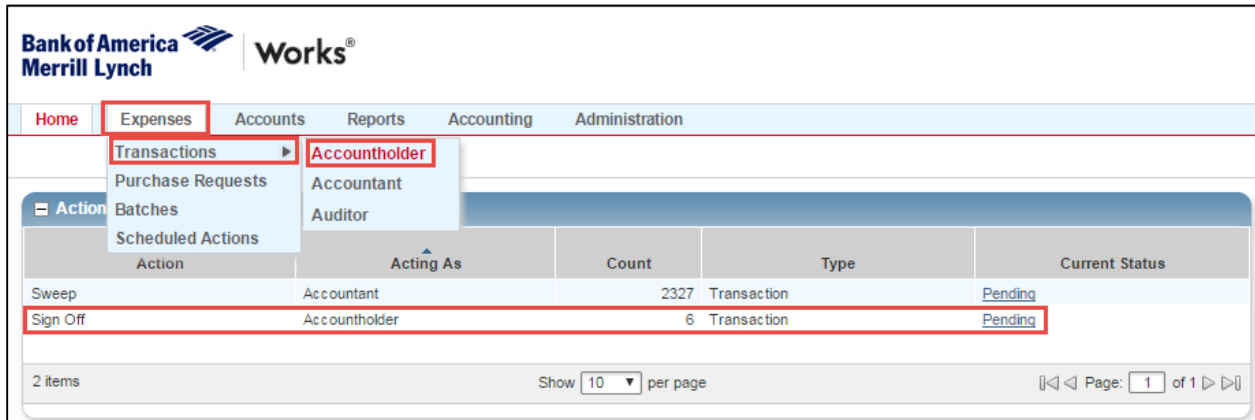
Bank of America Merrill Lynch | Works®

Home | Expenses | Accounts | Reports | Accounting | Administration

Transactions ▶ | Accountholder
Purchase Requests | Accountant
Batches | Auditor
Scheduled Actions

Action

| Action | Acting As | Count | Type | Current Status |
|---|---|---|---|---|
| Sweep | Accountant | 2327 | Transaction | Pending |
| Sign Off | Accountholder | 6 | Transaction | Pending |

2 items

Show 10 per page

Page: 1 of 1